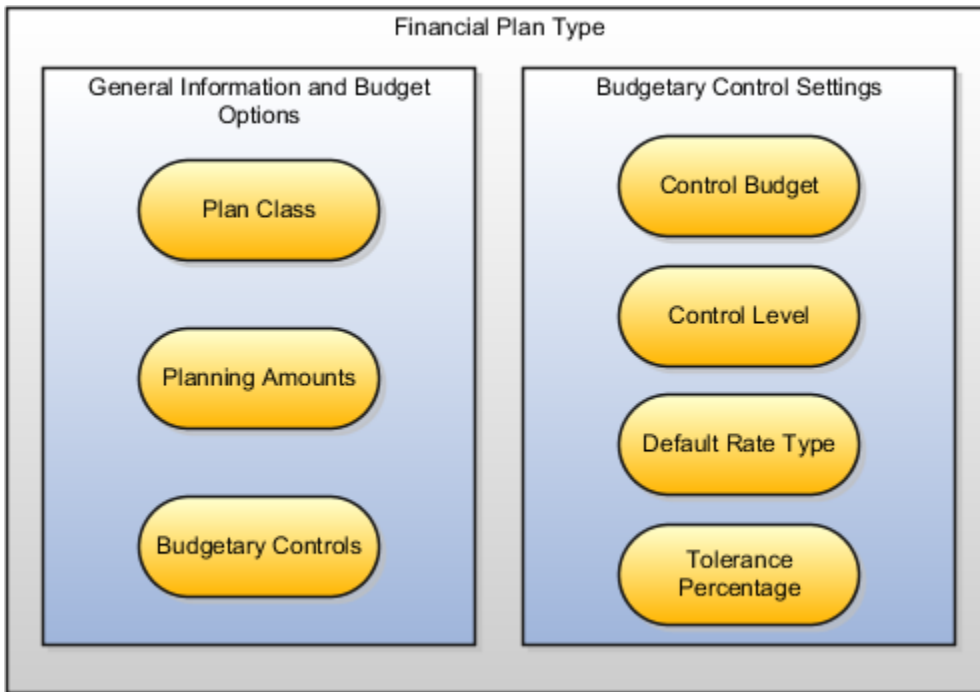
Financial Plan Type

General Information and Budget Options

Plan Class

Planning Amounts

Budgetary Controls

Budgetary Control Settings

Control Budget

Control Level

Default Rate Type

Tolerance Percentage